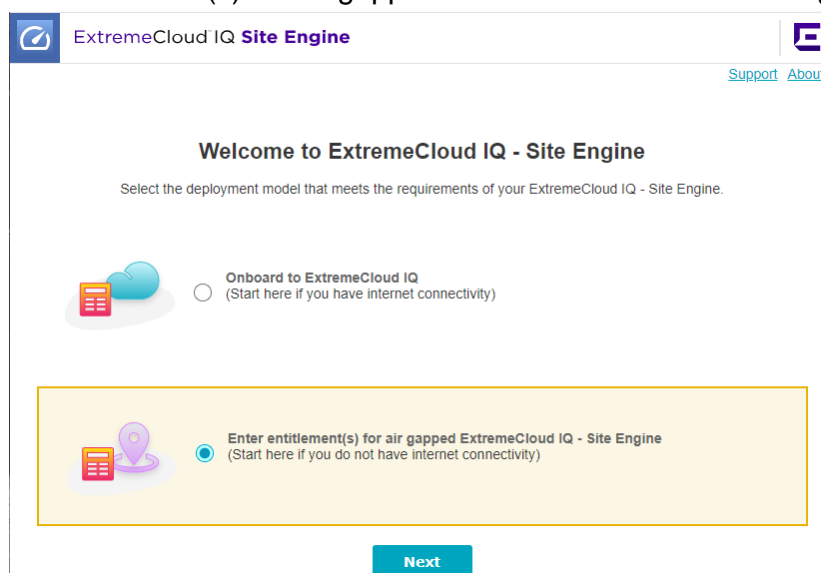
ExtremeCloud IQ Site Engine

Support About

Welcome to ExtremeCloud IQ - Site Engine

Select the deployment model that meets the requirements of your ExtremeCloud IQ - Site Engine.

Onboard to ExtremeCloud IQ
(Start here if you have internet connectivity)

Enter entitlement(s) for air gapped ExtremeCloud IQ - Site Engine
(Start here if you do not have internet connectivity)

Next